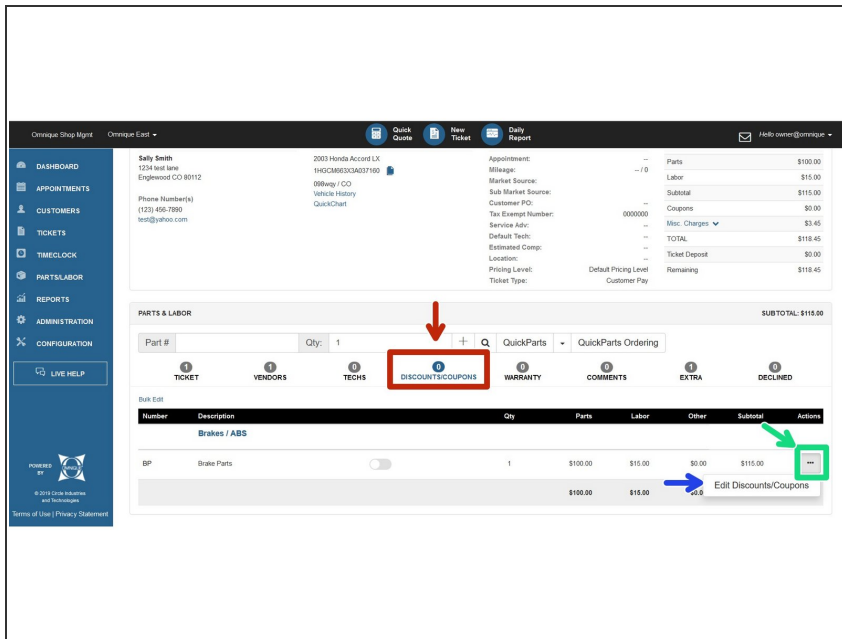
Omnique Shop Mgmt Omnique East

Quick Quote
New Ticket
Daily Report

Hello owner@omnique

DASHBOARD
APPOINTMENTS
CUSTOMERS
TICKETS
TIMECLOCK
PARTS/LABOR
REPORTS
ADMINISTRATION
CONFIGURATION

LIVE HELP

POWERED BY
© 2019 Circle Industries and Technologies
Terms of Use | Privacy Statement

Sally Smith
1234 test lane
Englewood CO 80112

Phone Number(s)
(123) 456-7890
test@yahoo.com

2003 Honda Accord LX
1HGCM663X3A037160
098wqy / CO
Vehicle History
QuickChart

| | |
|---|---|
| Appointment: | -- |
| Mileage: | -- / 0 |
| Market Source: | |
| Sub Market Source: | |
| Customer PO: | -- |
| Tax Exempt Number: | 0000000 |
| Service Adv: | -- |
| Default Tech: | -- |
| Estimated Comp: | -- |
| Location: | -- |
| Pricing Level: | Default Pricing Level |
| Ticket Type: | Customer Pay |

| | |
|---|---|
| Parts | $100.00 |
| Labor | $15.00 |
| Subtotal | $115.00 |
| Coupons | $0.00 |
| Misc. Charges | $3.45 |
| TOTAL | $118.45 |
| Ticket Deposit | $0.00 |
| Remaining | $118.45 |

PARTS & LABOR
SUBTOTAL: $115.00

Part # Qty: 1 QuickParts QuickParts Ordering

1 TICKET
1 VENDORS
0 TECHS
0 DISCOUNTS/COUPONS
0 WARRANTY
0 COMMENTS
1 EXTRA
0 DECLINED

Bulk Edit

| Number | Description | Qty | Parts | Labor | Other | Subtotal | Actions |
|---|---|---|---|---|---|---|---|
| | Brakes / ABS | | | | | | |
| BP | Brake Parts | 1 | $100.00 | $15.00 | $0.00 | $115.00 | ... |
| | | | $100.00 | $15.00 | $0.0 | | |

Edit Discounts/Coupons